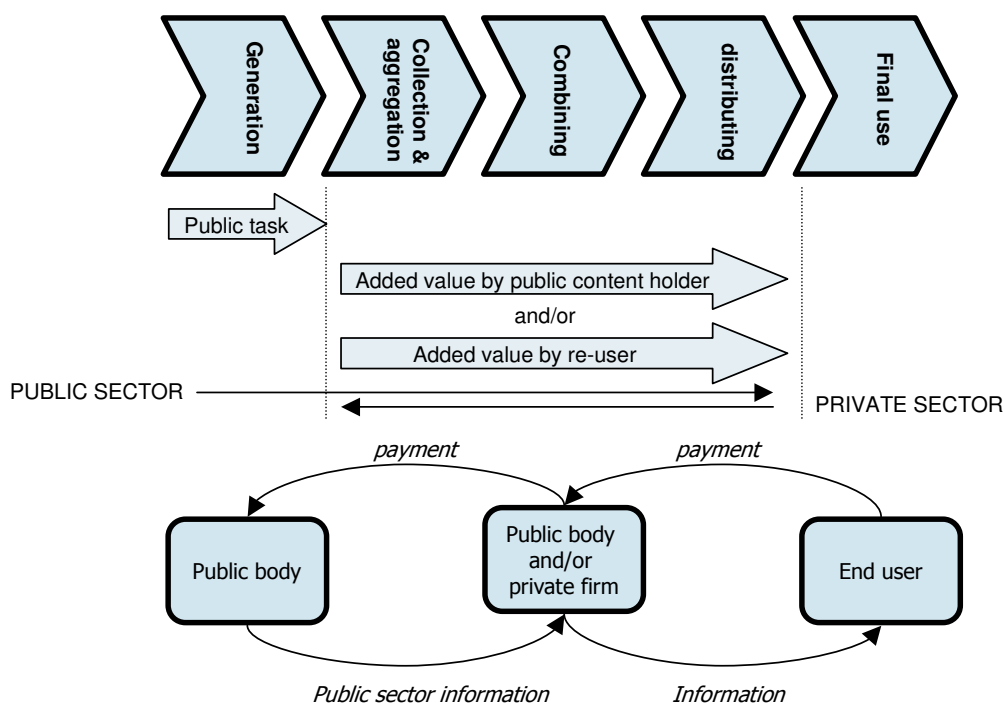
Generation

Collection & aggregation

Combining

distributing

Final use

Public task

Added value by public content holder

and/or

Added value by re-user

PUBLIC SECTOR

PRIVATE SECTOR

payment

payment

Public body

Public body and/or private firm

End user

Public sector information

Information